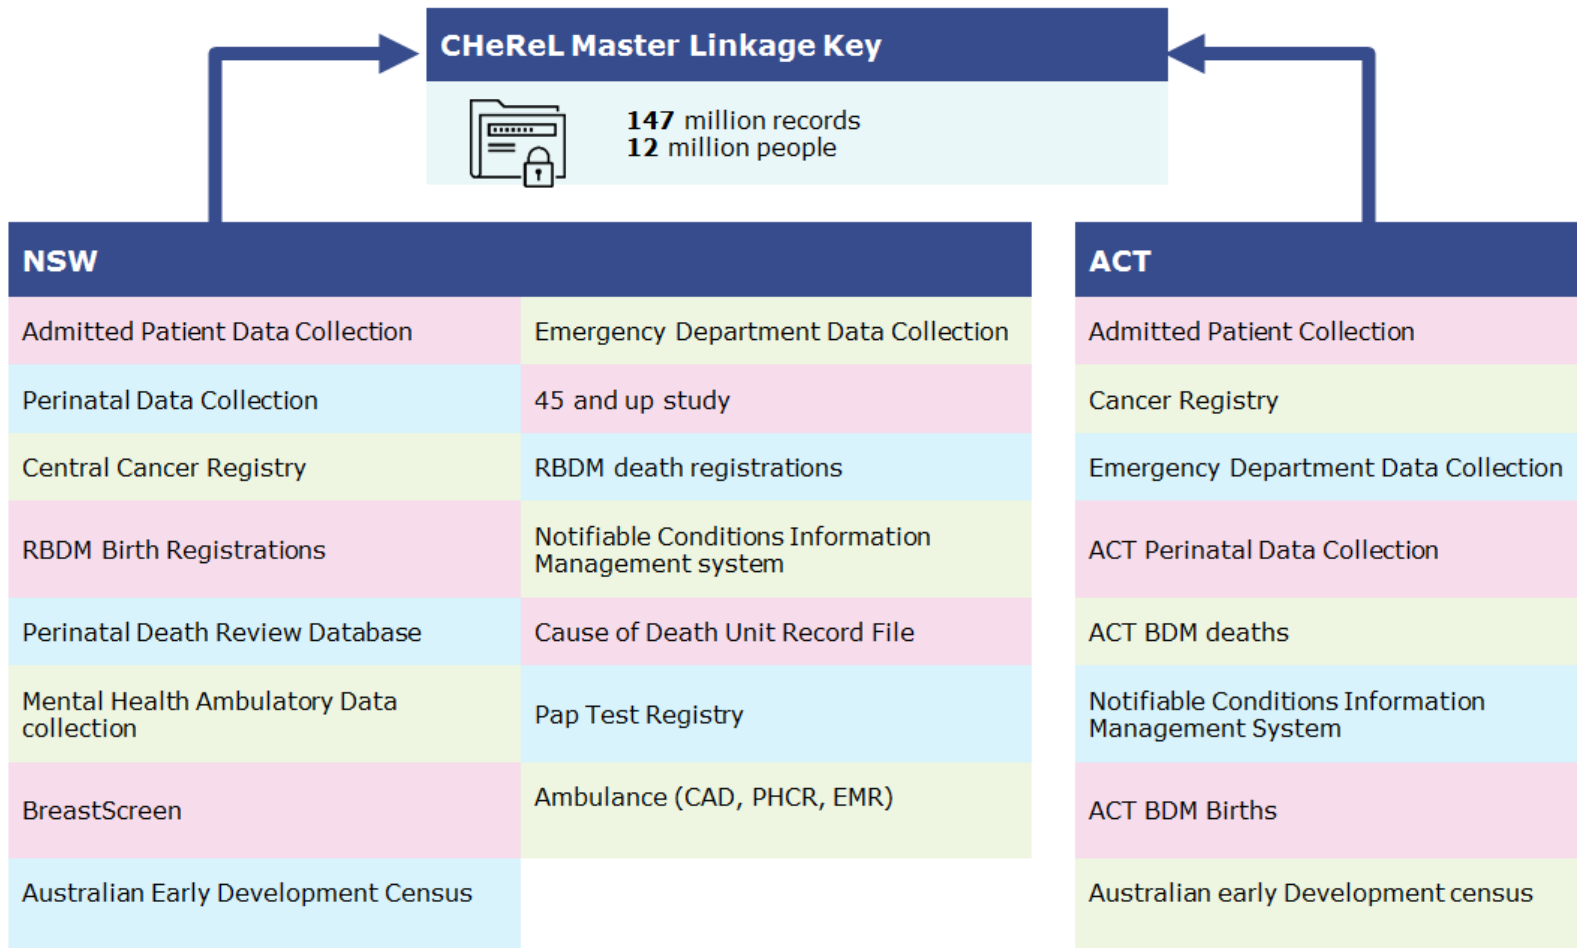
CHeReL Master Linkage Key

147 million records
12 million people

NSW

| | |
|---|---|
| Admitted Patient Data Collection | Emergency Department Data Collection |
| Perinatal Data Collection | 45 and up study |
| Central Cancer Registry | RBDM death registrations |
| RBDM Birth Registrations | Notifiable Conditions Information Management system |
| Perinatal Death Review Database | Cause of Death Unit Record File |
| Mental Health Ambulatory Data collection | Pap Test Registry |
| BreastScreen | Ambulance (CAD, PHCR, EMR) |
| Australian Early Development Census | |

ACT

Admitted Patient Collection

Cancer Registry

Emergency Department Data Collection

ACT Perinatal Data Collection

ACT BDM deaths

Notifiable Conditions Information Management System

ACT BDM Births

Australian early Development census